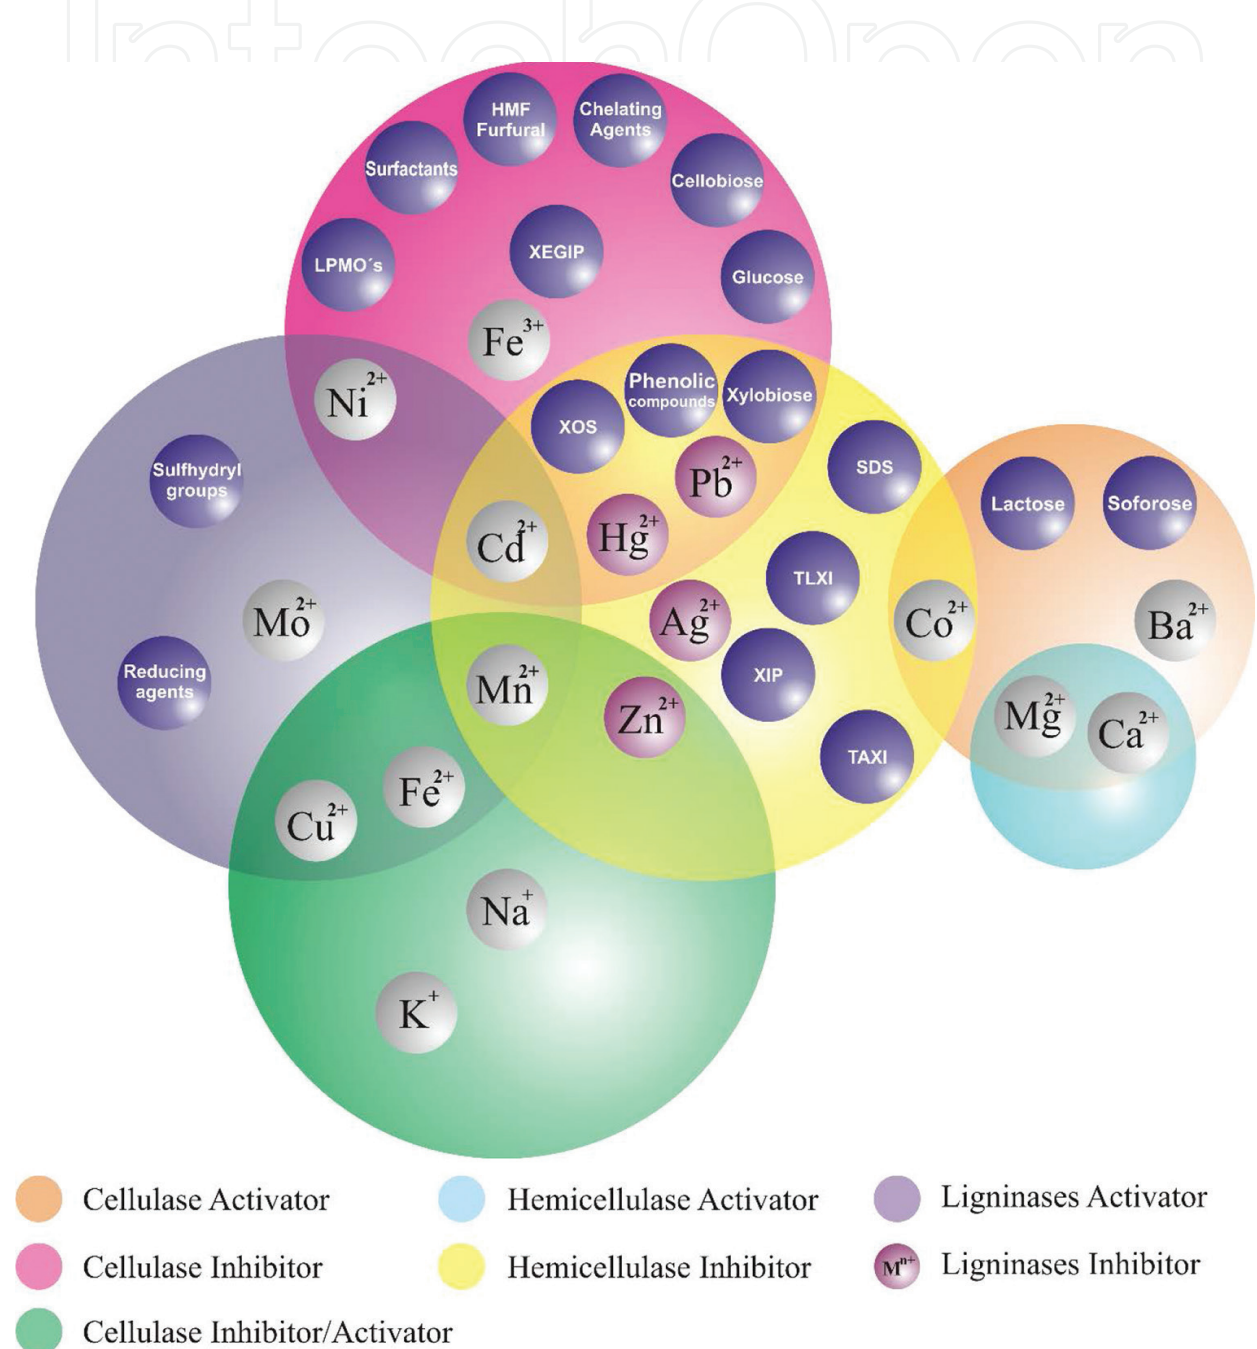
HMF Furfural

Chelating Agents

Surfactants

Cellobiose

XEGIP

LPMO´s

Glucose

$Fe^{3+}$

$Ni^{2+}$

Phenolic compounds

Xylobiose

XOS

Sulfhydryl groups

$Pb^{2+}$

SDS

Lactose

Soforose

$Cd^{2+}$

$Hg^{2+}$

TLXI

$Mo^{2+}$

$Ag^{2+}$

$Co^{2+}$

$Ba^{2+}$

Reducing agents

$Mn^{2+}$

XIP

$Zn^{2+}$

$Mg^{2+}$

$Ca^{2+}$

TAXI

$Fe^{2+}$

$Cu^{2+}$

$Na^{+}$

$K^{+}$

Cellulase Activator

Hemicellulase Activator

Ligninases Activator

Cellulase Inhibitor

Hemicellulase Inhibitor

$M^{n+}$ Ligninases Inhibitor

Cellulase Inhibitor/Activator